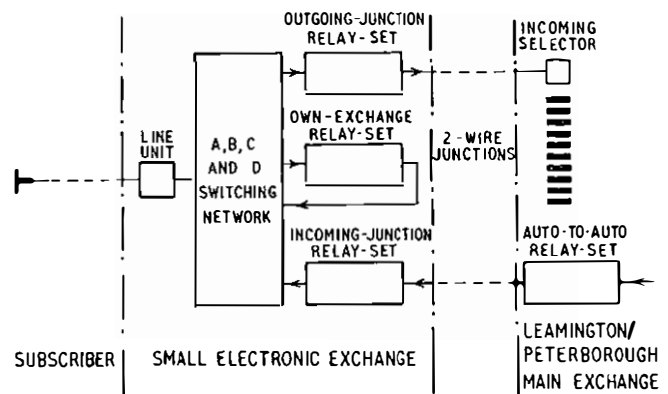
OUTGOING-JUNCTION RELAY-SET

INCOMING SELECTOR

LINE UNIT

A, B, C AND D SWITCHING NETWORK

OWN-EXCHANGE RELAY-SET

2-WIRE JUNCTIONS

INCOMING-JUNCTION RELAY-SET

AUTO-TO-AUTO RELAY-SET

SUBSCRIBER

SMALL ELECTRONIC EXCHANGE

LEAMINGTON/ PETERBOROUGH MAIN EXCHANGE